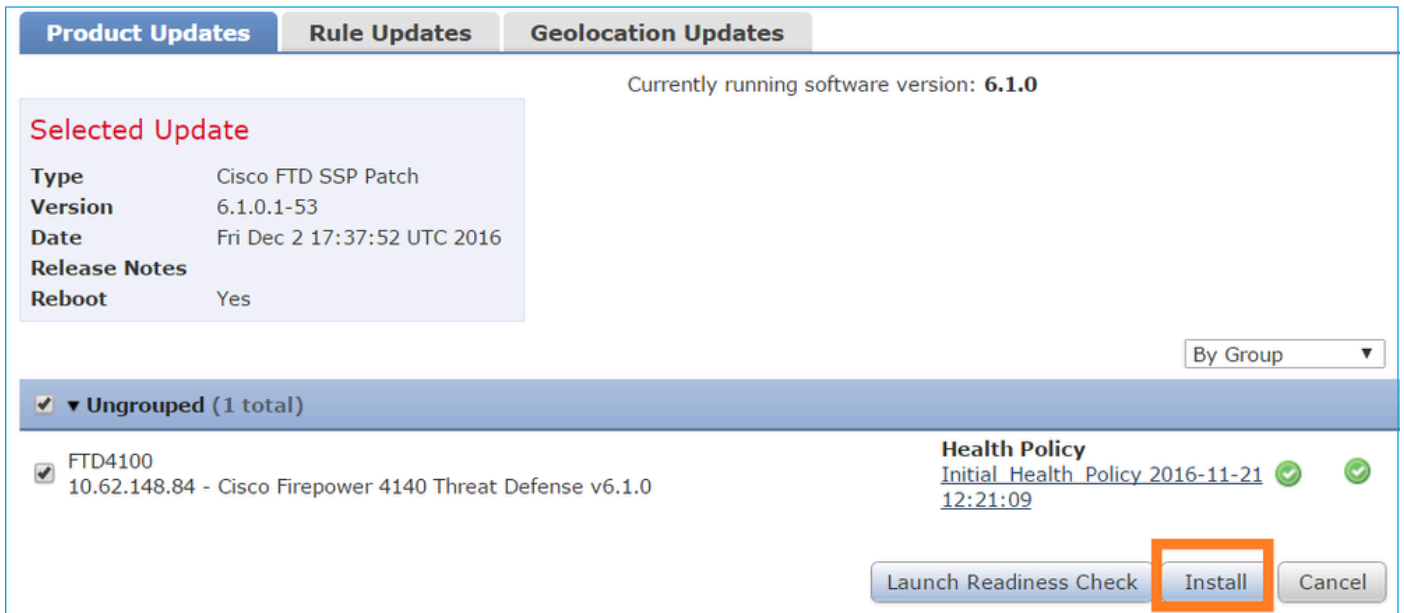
Product Updates | Rule Updates | Geolocation Updates

Currently running software version: **6.1.0**

Selected Update

| | |
|---|---|
| **Type** | Cisco FTD SSP Patch |
| **Version** | 6.1.0.1-53 |
| **Date** | Fri Dec 2 17:37:52 UTC 2016 |
| **Release Notes** | |
| **Reboot** | Yes |

By Group

▾ Ungrouped (1 total)

FTD4100
10.62.148.84 - Cisco Firepower 4140 Threat Defense v6.1.0

Health Policy
Initial_Health_Policy 2016-11-21 12:21:09

Launch Readiness Check Install Cancel